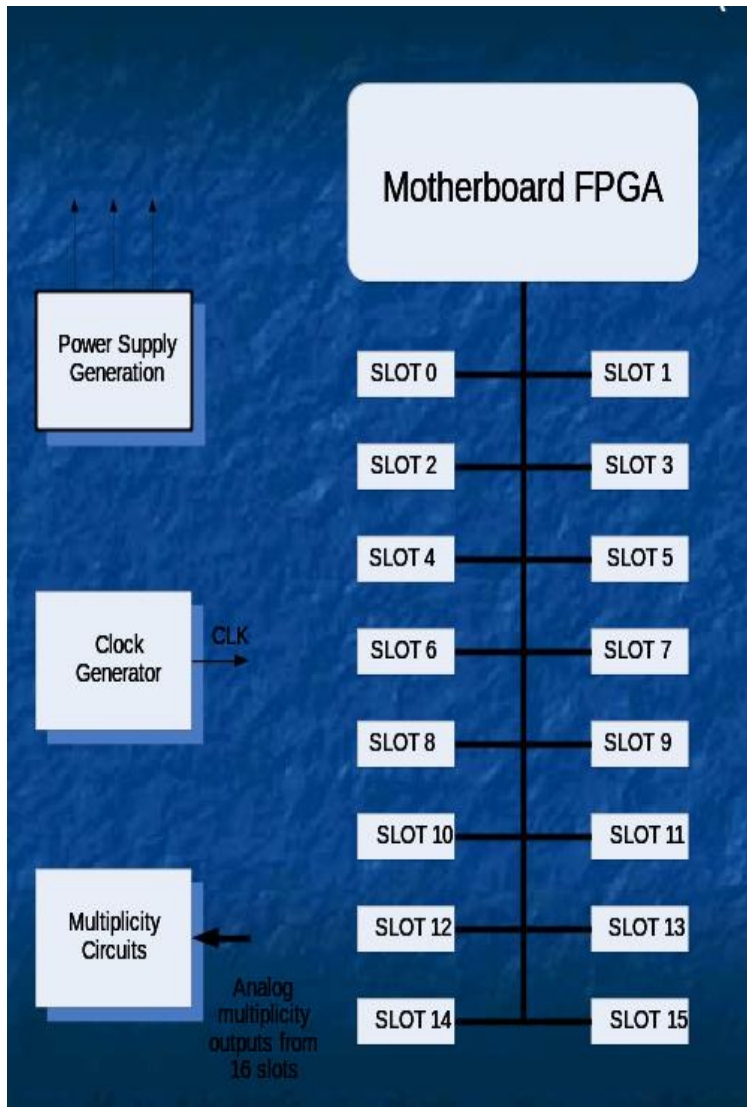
Motherboard FPGA

Power Supply Generation

SLOT 0
SLOT 1
SLOT 2
SLOT 3
SLOT 4
SLOT 5

Clock Generator

CLK

SLOT 6
SLOT 7
SLOT 8
SLOT 9
SLOT 10
SLOT 11

Multiplicity Circuits

SLOT 12
SLOT 13

Analog multiplicity outputs from 16 slots

SLOT 14
SLOT 15